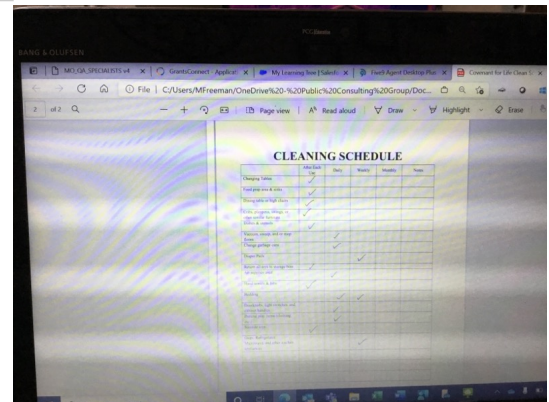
BANG & OLUFSEN

MO_QA_SPECIALISTS v4 ×
GrantConnect Applicati ×
My Learning Tree | Salesfo ×
Five9 Agent Desktop Plus ×
Covenant for Life Clean S ×

File | C:/Users/MFreeman/OneDrive%20-%20Public%20Consulting%20Group/Doc...

2 of 2

Page view | Read aloud | Draw | Highlight | Erase

CLEANING SCHEDULE

| | After Each Use | Daily | Weekly | Monthly | Notes |
|---|---|---|---|---|---|
| Changing Tables | ✓ | | | | |
| Food prep area & sinks | ✓ | | | | |
| Dining table & high chairs | ✓ | | | | |
| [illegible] | ✓ | | | | |
| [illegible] | ✓ | | | | |
| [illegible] | | ✓ | | | |
| Change garbage cans | | ✓ | | | |
| Diaper Pails | | | ✓ | | |
| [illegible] | ✓ | | | | |
| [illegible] | ✓ | | | | |
| Bedding | | ✓ | ✓ | | |
| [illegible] | | ✓ | | | |
| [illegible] | | ✓ | | | |
| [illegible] | ✓ | | | | |
| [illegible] | | | ✓ | | |